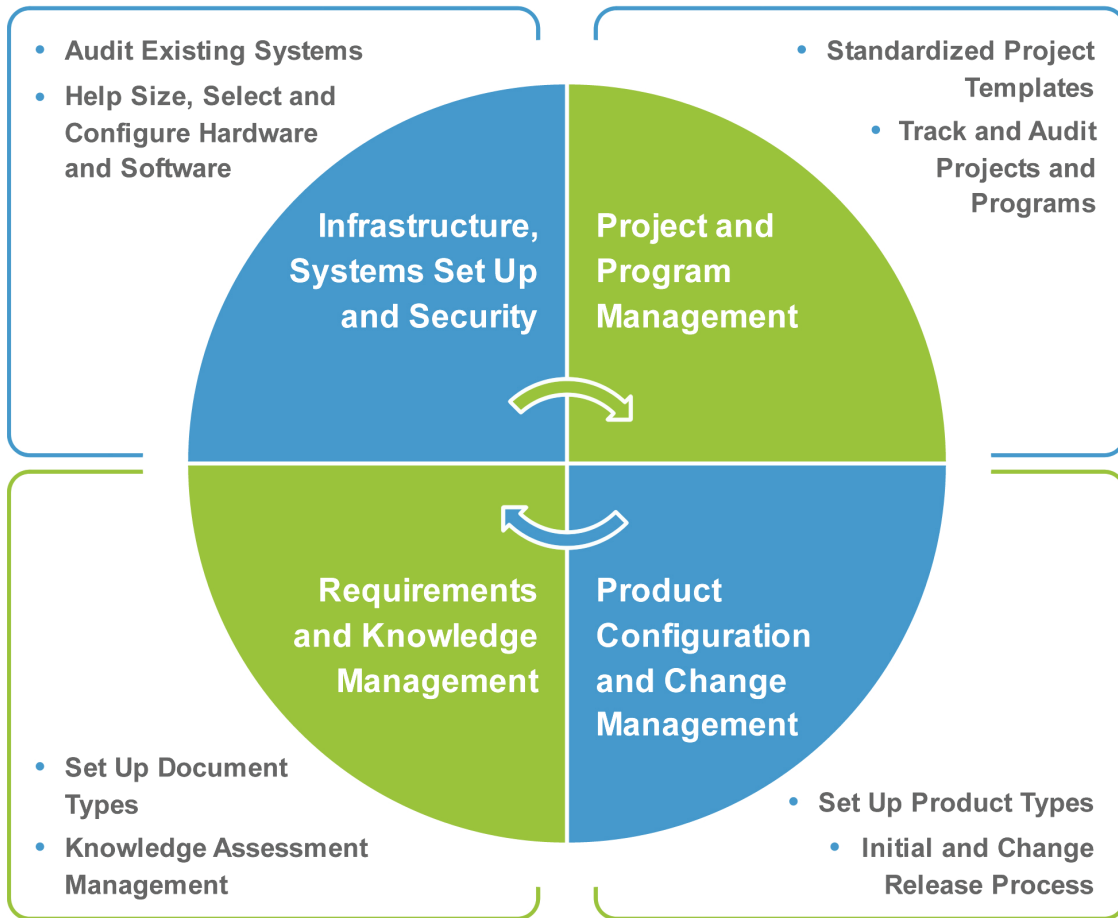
• Audit Existing Systems
• Help Size, Select and Configure Hardware and Software

• Standardized Project Templates
• Track and Audit Projects and Programs

Infrastructure, Systems Set Up and Security

Project and Program Management

Requirements and Knowledge Management

Product Configuration and Change Management

• Set Up Document Types
• Knowledge Assessment Management

• Set Up Product Types
• Initial and Change Release Process